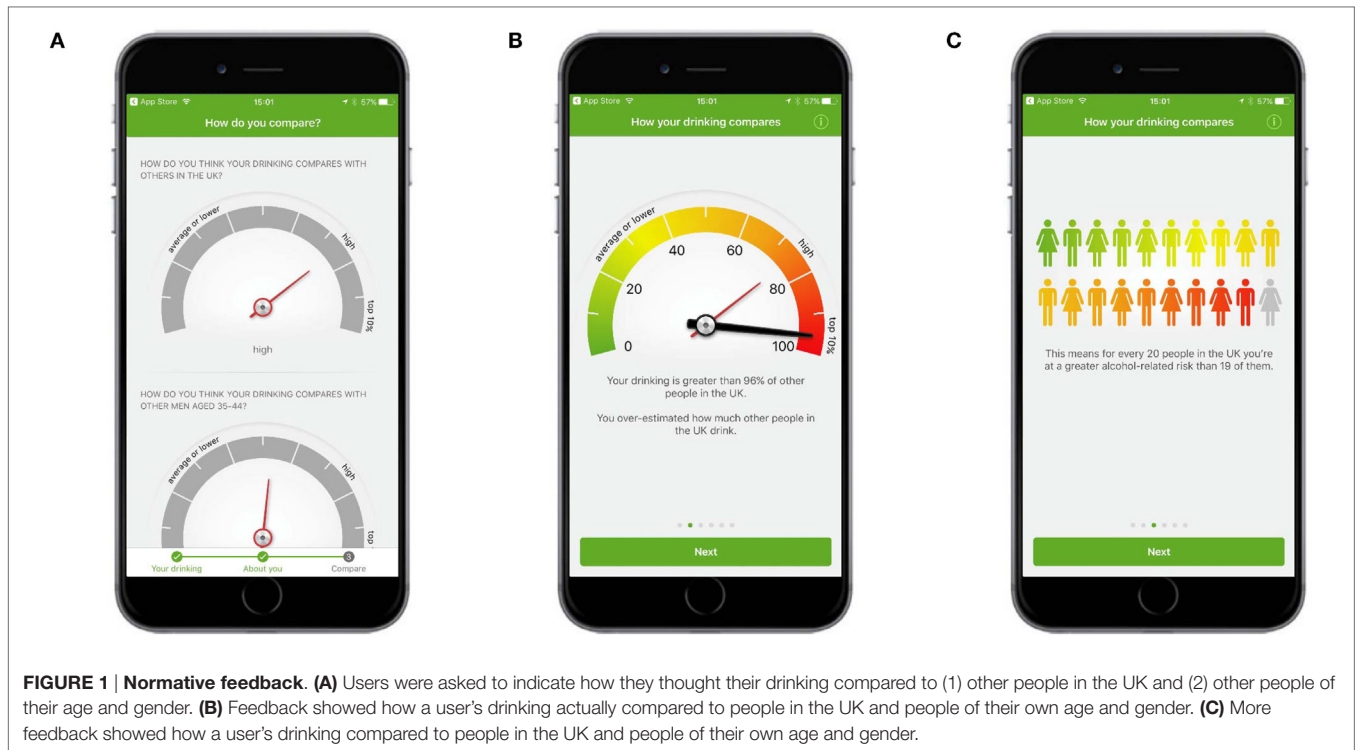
A

App Store 15:01 67%

How do you compare?

HOW DO YOU THINK YOUR DRINKING COMPARES WITH OTHERS IN THE UK?

average or lower

high

top 10%

high

HOW DO YOU THINK YOUR DRINKING COMPARES WITH OTHER MEN AGED 35–44?

average or lower

high

top

Your drinking

About you

3

Compare

B

App Store 15:01 67%

How your drinking compares

average or lower

40

60

high

20

80

0

100

top 10%

Your drinking is greater than 96% of other people in the UK.

You over-estimated how much other people in the UK drink.

Next

C

App Store 15:01 67%

How your drinking compares

This means for every 20 people in the UK you're at a greater alcohol-related risk than 19 of them.

Next

**FIGURE 1** | **Normative feedback**. **(A)** Users were asked to indicate how they thought their drinking compared to (1) other people in the UK and (2) other people of their age and gender. **(B)** Feedback showed how a user's drinking actually compared to people in the UK and people of their own age and gender. **(C)** More feedback showed how a user's drinking compared to people in the UK and people of their own age and gender.